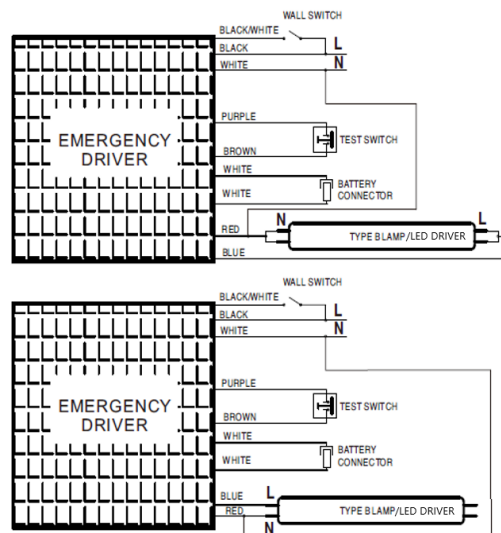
WALL SWITCH
BLACK/WHITE
BLACK
L
WHITE
N
EMERGENCY DRIVER
PURPLE
TEST SWITCH
BROWN
WHITE
BATTERY CONNECTOR
WHITE
N
L
RED
TYPE B LAMP/LED DRIVER
BLUE

WALL SWITCH
BLACK/WHITE
BLACK
L
WHITE
N
EMERGENCY DRIVER
PURPLE
TEST SWITCH
BROWN
WHITE
BATTERY CONNECTOR
WHITE
BLUE
L
RED
TYPE B LAMP/LED DRIVER
N